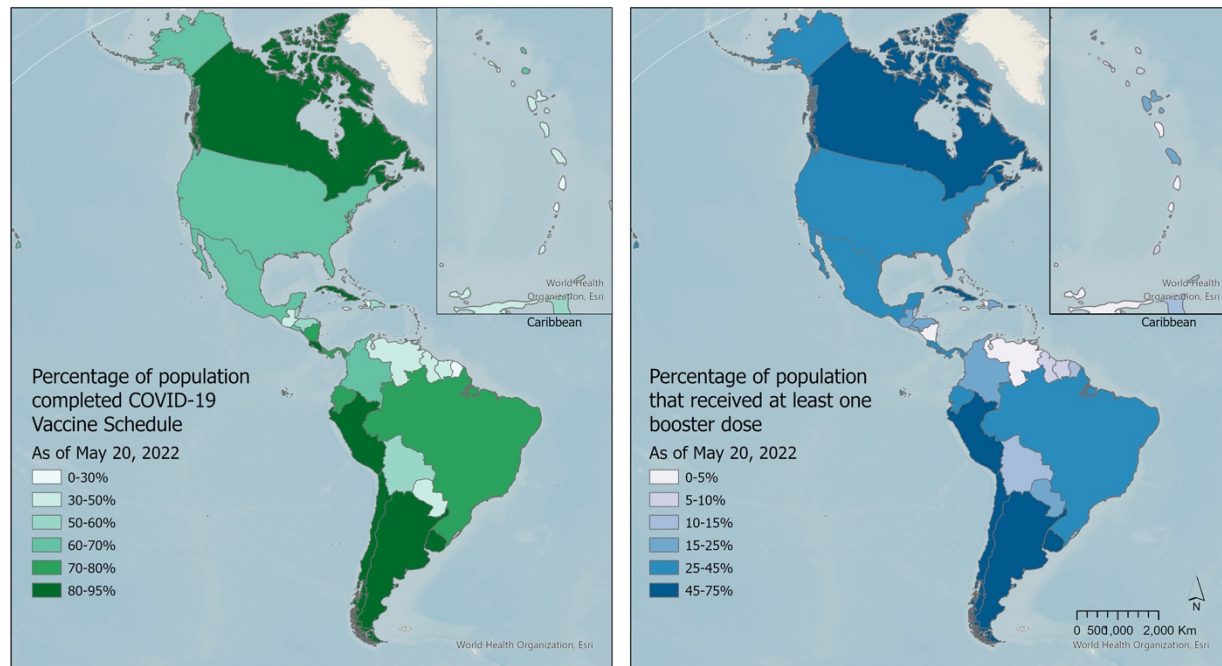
World Health Organization, Esri

Caribbean

Percentage of population completed COVID-19 Vaccine Schedule

As of May 20, 2022

0-30%

30-50%

50-60%

60-70%

70-80%

80-95%

World Health Organization, Esri

World Health Organization, Esri

Caribbean

Percentage of population that received at least one booster dose

As of May 20, 2022

0-5%

5-10%

10-15%

15-25%

25-45%

45-75%

N

0 500,000 2,000 Km

World Health Organization, Esri